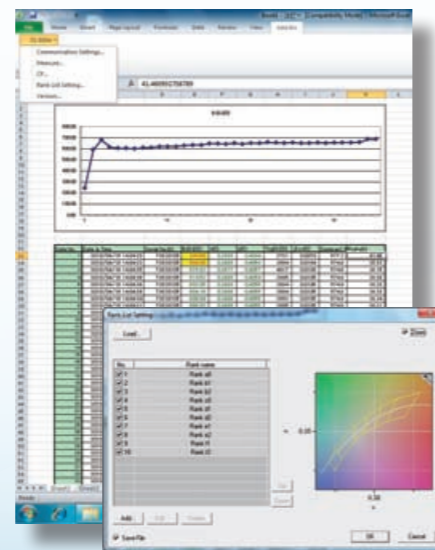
Home Insert Page Layout Formulas Data Review View

Communication Settings...
Measure...
CF...
Rank List Setting...
Version...

fx 41.460950756789

Rank List Setting

Load...

| No. | Rank name |
|---|---|
| 1 | Rank a0 |
| 2 | Rank a1 |
| 3 | Rank a2 |
| 4 | Rank a3 |
| 5 | Rank a4 |
| 6 | Rank a5 |
| 7 | Rank a6 |
| 8 | Rank a7 |
| 9 | Rank f1 |
| 10 | Rank f2 |

Add Edit Delete

Save file

OK Cancel